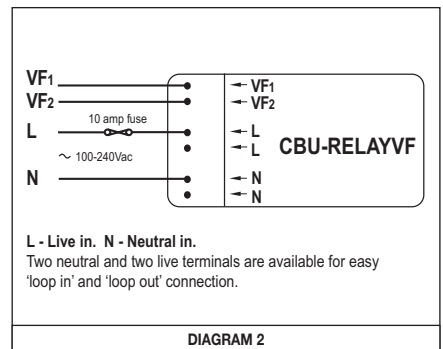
VF1
VF2
L
N

10 amp fuse
~ 100-240Vac

VF1
VF2
L
L
N
N

CBU-RELAYVF

L - Live in. N - Neutral in.
Two neutral and two live terminals are available for easy 'loop in' and 'loop out' connection.

DIAGRAM 2